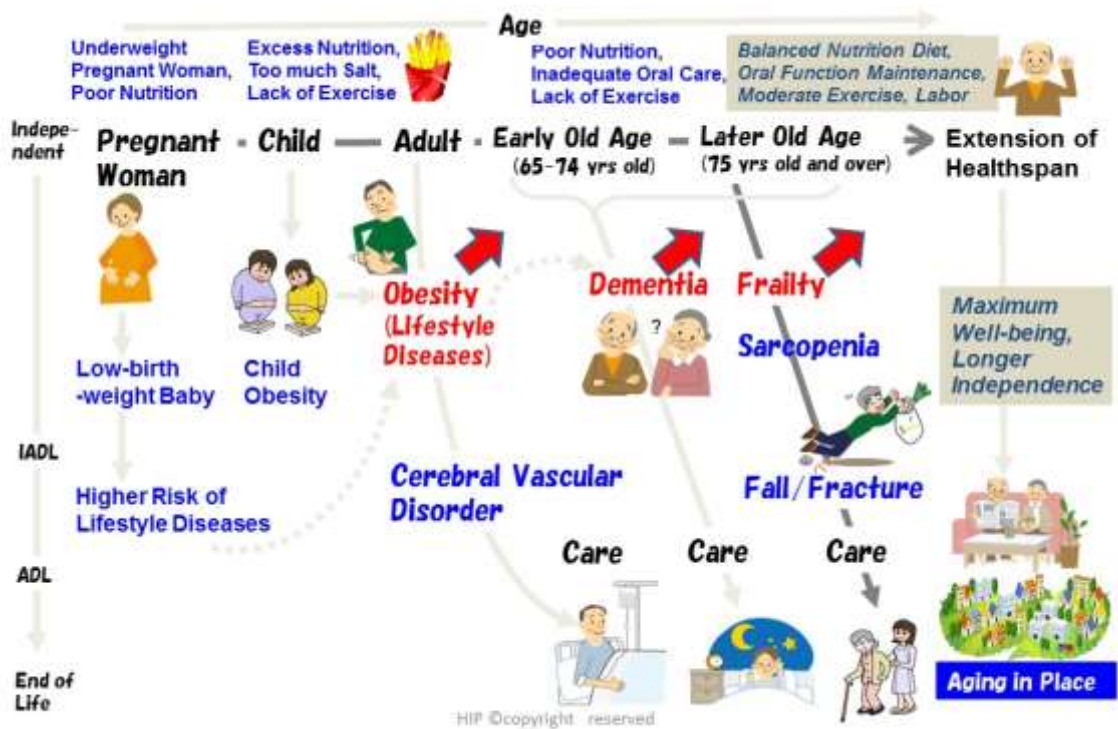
Age

Underweight Pregnant Woman, Poor Nutrition

Excess Nutrition, Too much Salt, Lack of Exercise

Poor Nutrition, Inadequate Oral Care, Lack of Exercise

Balanced Nutrition Diet, Oral Function Maintenance, Moderate Exercise, Labor

Independent

Pregnant Woman

Child

Adult

Early Old Age (65-74 yrs old)

Later Old Age (75 yrs old and over)

Extension of Healthspan

Obesity (Lifestyle Diseases)

Dementia

Frailty

?

Maximum Well-being, Longer Independence

Low-birth-weight Baby

Child Obesity

Sarcopenia

IADL

Higher Risk of Lifestyle Diseases

Cerebral Vascular Disorder

Fall/Fracture

ADL

Care

Care

Care

End of Life

Aging in Place

HIP ©copyright reserved